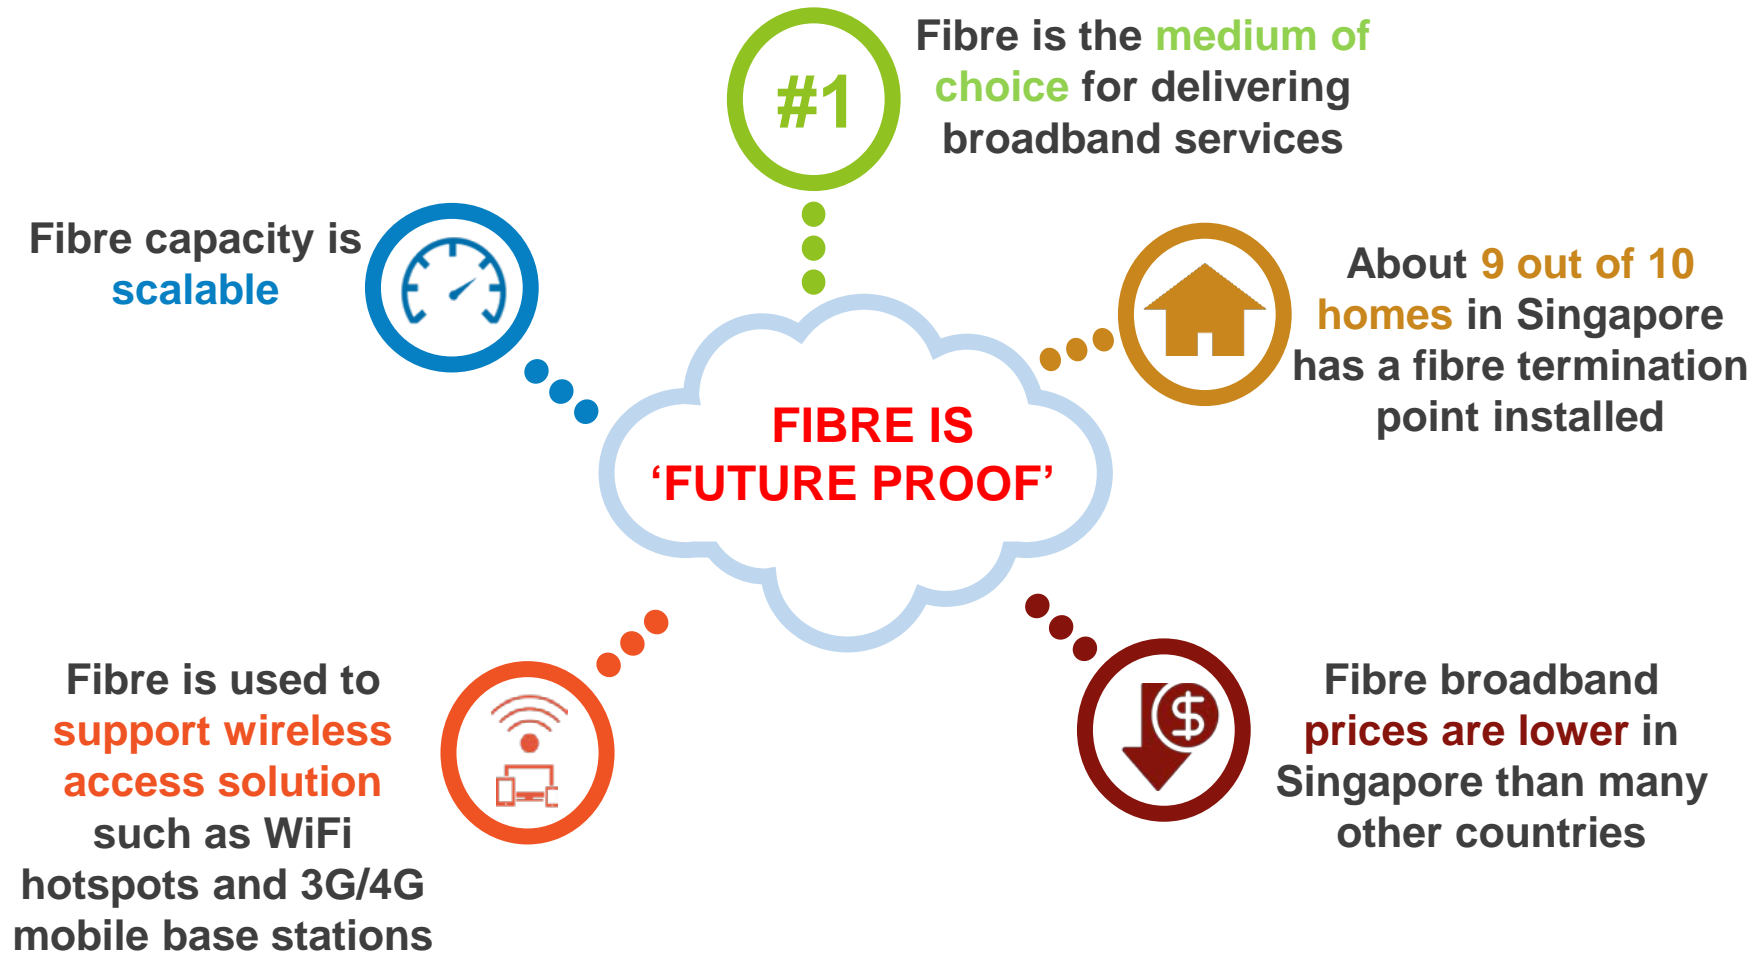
#1

Fibre is the medium of choice for delivering broadband services

Fibre capacity is scalable

About 9 out of 10 homes in Singapore has a fibre termination point installed

FIBRE IS ‘FUTURE PROOF’

Fibre is used to support wireless access solution such as WiFi hotspots and 3G/4G mobile base stations

Fibre broadband prices are lower in Singapore than many other countries